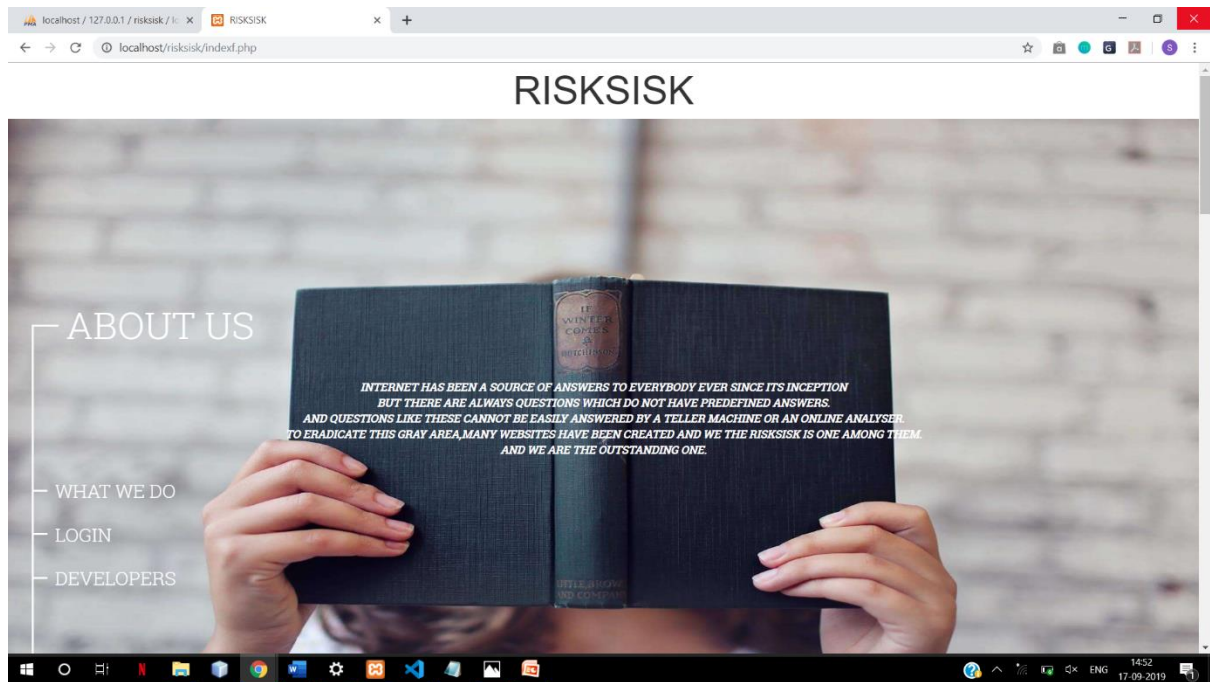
localhost / 127.0.0.1 / risksisk / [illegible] ×
RISKSISK ×
+

localhost/risksisk/indexf.php

RISKSISK

ABOUT US

IF WINTER COMES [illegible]

INTERNET HAS BEEN A SOURCE OF ANSWERS TO EVERYBODY EVER SINCE ITS INCEPTION
BUT THERE ARE ALWAYS QUESTIONS WHICH DO NOT HAVE PREDEFINED ANSWERS.
AND QUESTIONS LIKE THESE CANNOT BE EASILY ANSWERED BY A TELLER MACHINE OR AN ONLINE ANALYSER.
TO ERADICATE THIS GRAY AREA,MANY WEBSITES HAVE BEEN CREATED AND WE THE RISKSISK IS ONE AMONG THEM.
AND WE ARE THE OUTSTANDING ONE.

WHAT WE DO

LOGIN

DEVELOPERS

LITTLE, BROWN AND COMPANY

ENG 14:52 17-09-2019